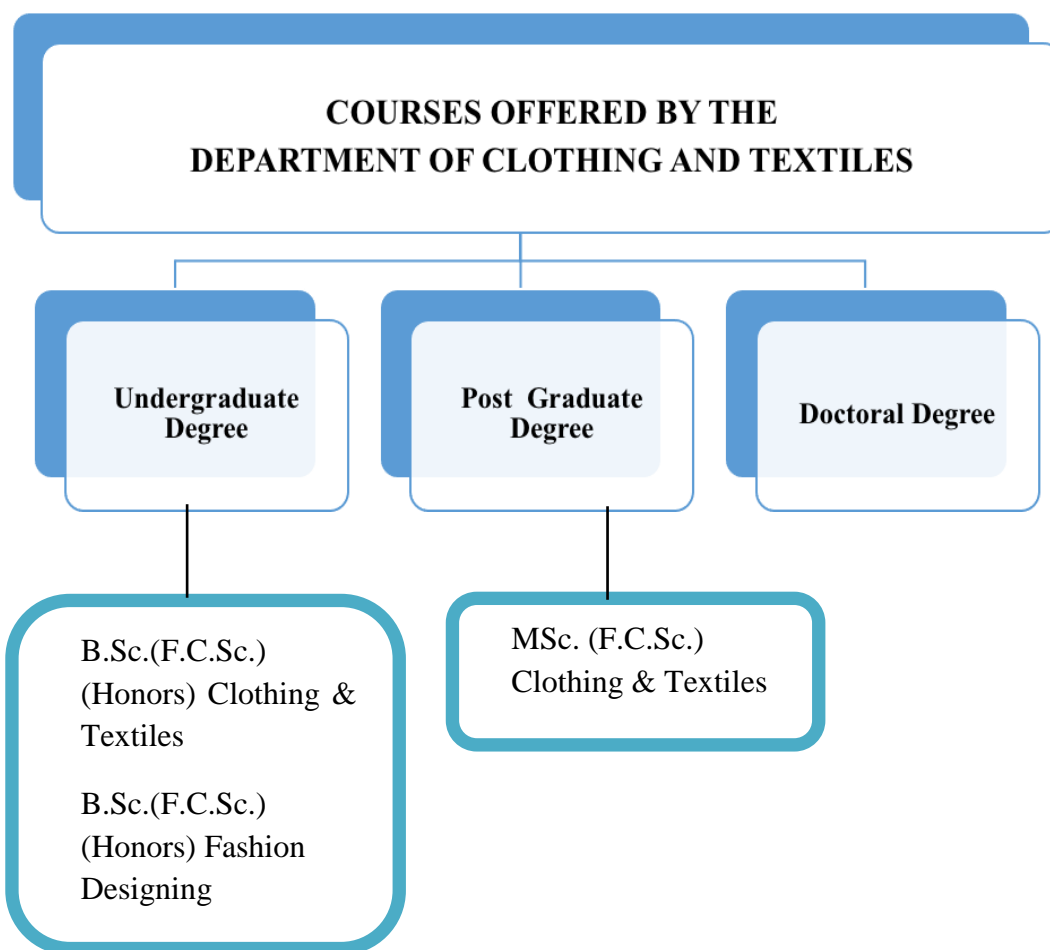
COURSES OFFERED BY THE
DEPARTMENT OF CLOTHING AND TEXTILES

Undergraduate Degree

Post Graduate Degree

Doctoral Degree

B.Sc.(F.C.Sc.) (Honors) Clothing & Textiles

B.Sc.(F.C.Sc.) (Honors) Fashion Designing

MSc. (F.C.Sc.) Clothing & Textiles